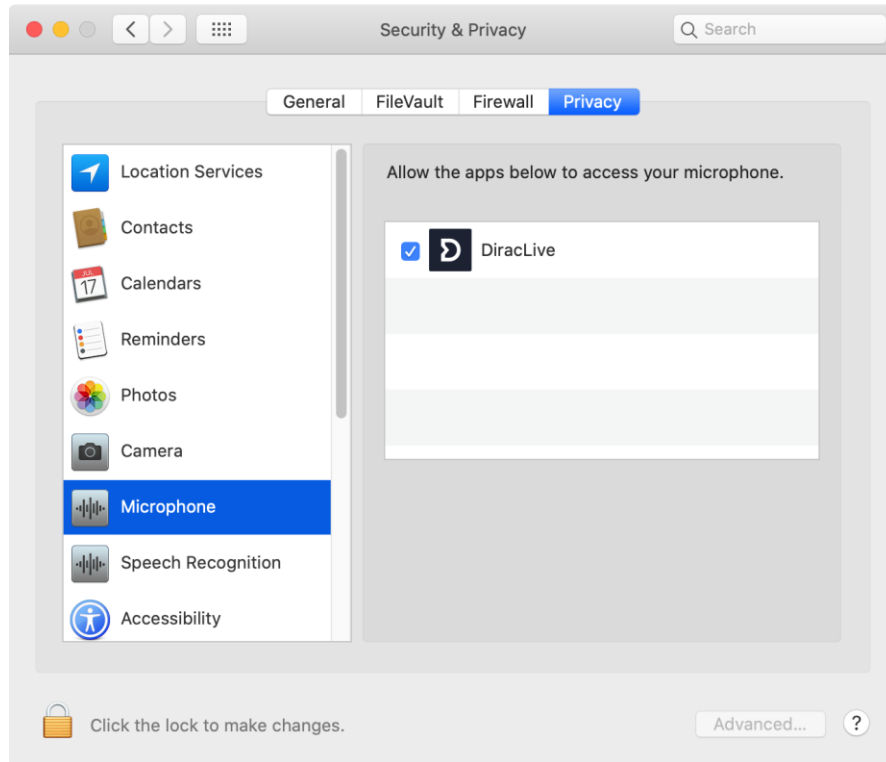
Security & Privacy

Search

General FileVault Firewall Privacy

Location Services

Contacts

JUL 17 Calendars

Reminders

Photos

Camera

Microphone

Speech Recognition

Accessibility

Allow the apps below to access your microphone.

DiracLive

Click the lock to make changes.

Advanced...

?